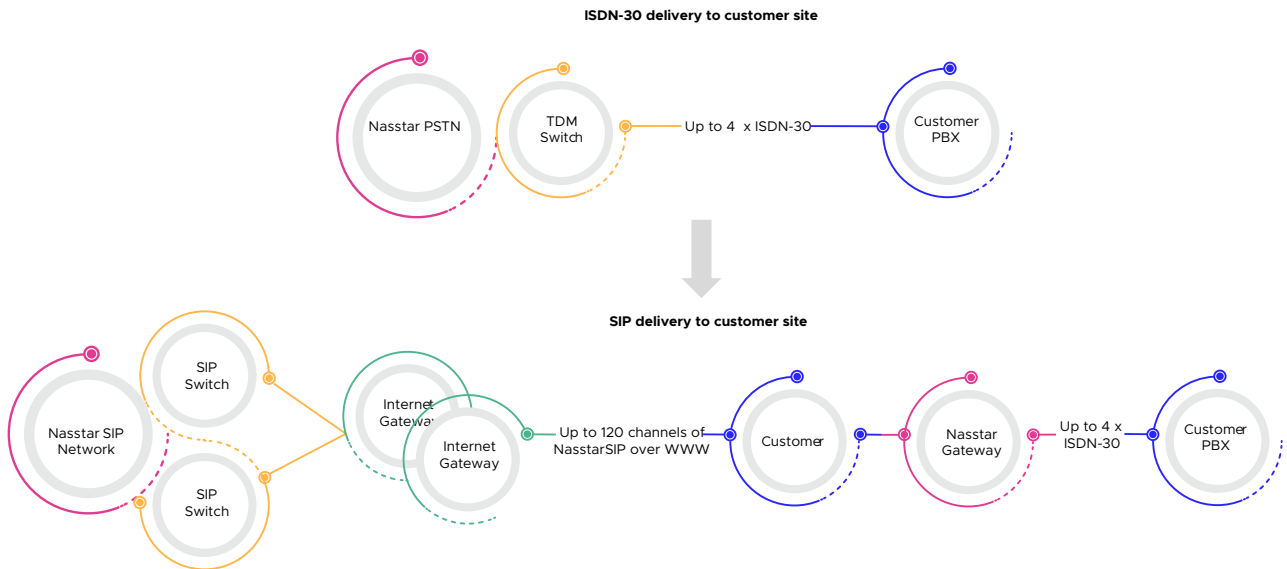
ISDN-30 delivery to customer site

Nasstar PSTN

TDM Switch

Up to 4 x ISDN-30

Customer PBX

SIP delivery to customer site

Nasstar SIP Network

SIP Switch

SIP Switch

Internet Gateway

Internet Gateway

Up to 120 channels of NasstarSIP over WWW

Customer

Nasstar Gateway

Up to 4 x ISDN-30

Customer PBX